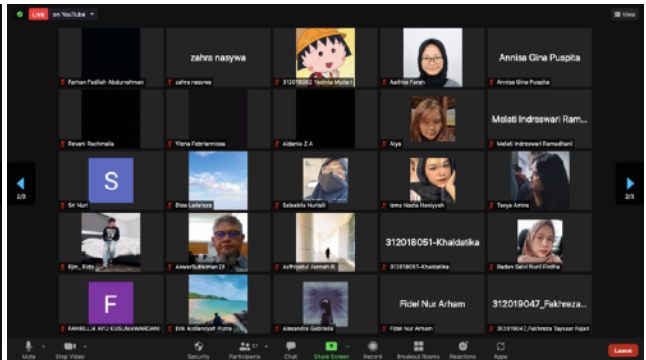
LIVE on YouTube

View

Farhan Fadillah Abdurrahman

zahra nasywa

zahra nasywa

312018062 Yasinta Mutia I

Aathilya Farah

Annisa Gina Puspita

Annisa Gina Puspita

Revani Rachmalia

Yiona Fabrianissa

Aldania Z.A

Alya

Melati Indreswari Ram...

Melati Indreswari Ramadhani

2/3

S

Sri Nuri

Biza Lailafaza

Salsabila Nurlaili

Iema Nazla Haniyyah

Tasya Amira

2/3

Rjm_ Rizky

AnwarSubkhan DI

AsProjekul Jannah R

312018051-Khaldatika

312018051-Khaldatika

Raden Selvi Nurul Rizdha

F

FAHRILLA AFU KUSUMAWARDANI

Erik Ardiansyah Putra

Alexandra Gabriella

Fidel Nur Arham

Fidel Nur Arham

312019047_Fakhreza...

312019047_Fakhreza Tayssar Fajari

Mute

Stop Video

Security

Participants 57

Chat

Share Screen

Record

Breakout Rooms

Reactions

Apps

Leave